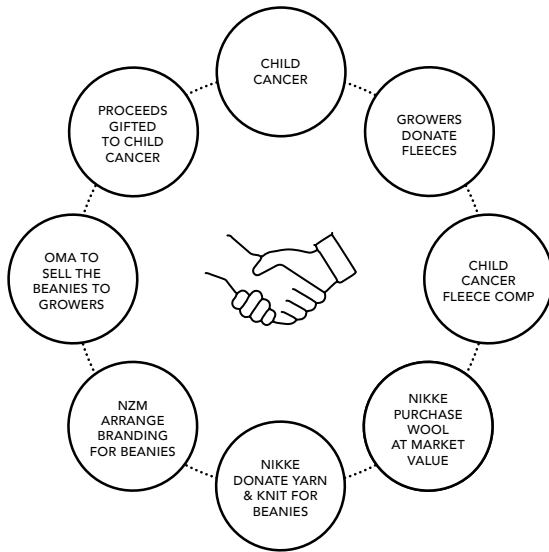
CHILD CANCER

GROWERS DONATE FLEECES

CHILD CANCER FLEECE COMP

NIKKE PURCHASE WOOL AT MARKET VALUE

NIKKE DONATE YARN & KNIT FOR BEANIES

NZM ARRANGE BRANDING FOR BEANIES

OMA TO SELL THE BEANIES TO GROWERS

PROCEEDS GIFTED TO CHILD CANCER